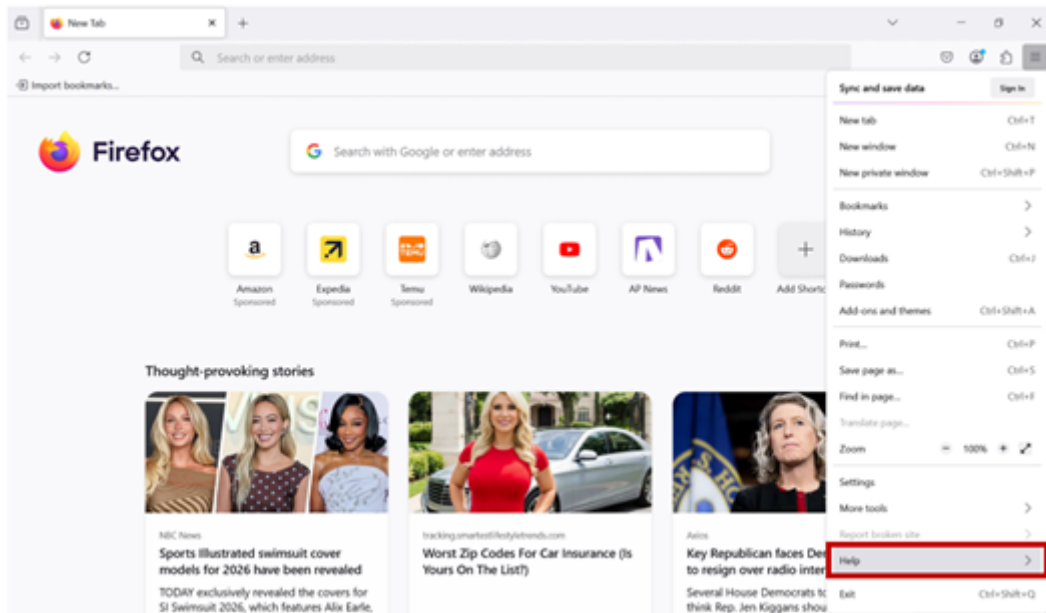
New Tab
Search or enter address
Import bookmarks...
Firefox
Search with Google or enter address
Amazon
Sponsored
Expedia
Sponsored
Temu
Sponsored
Wikipedia
YouTube
AP News
Reddit
Add Shortc

Thought-provoking stories

NBC News
Sports Illustrated swimsuit cover models for 2026 have been revealed
TODAY exclusively revealed the covers for SI Swimsuit 2026, which features Alix Earle,

tracking.smartestlifestyletrends.com
Worst Zip Codes For Car Insurance (Is Yours On The List?)

Axios
Key Republican faces Der to resign over radio inter
Several House Democrats to think Rep. Jen Kiggans shou

Sync and save data
Sign In
New tab Ctrl+T
New window Ctrl+N
New private window Ctrl+Shift+P
Bookmarks
History
Downloads Ctrl+J
Passwords
Add-ons and themes Ctrl+Shift+A
Print... Ctrl+P
Save page as... Ctrl+S
Find in page... Ctrl+F
Translate page...
Zoom − 100% +
Settings
More tools
Report broken site
Help
Exit Ctrl+Shift+Q